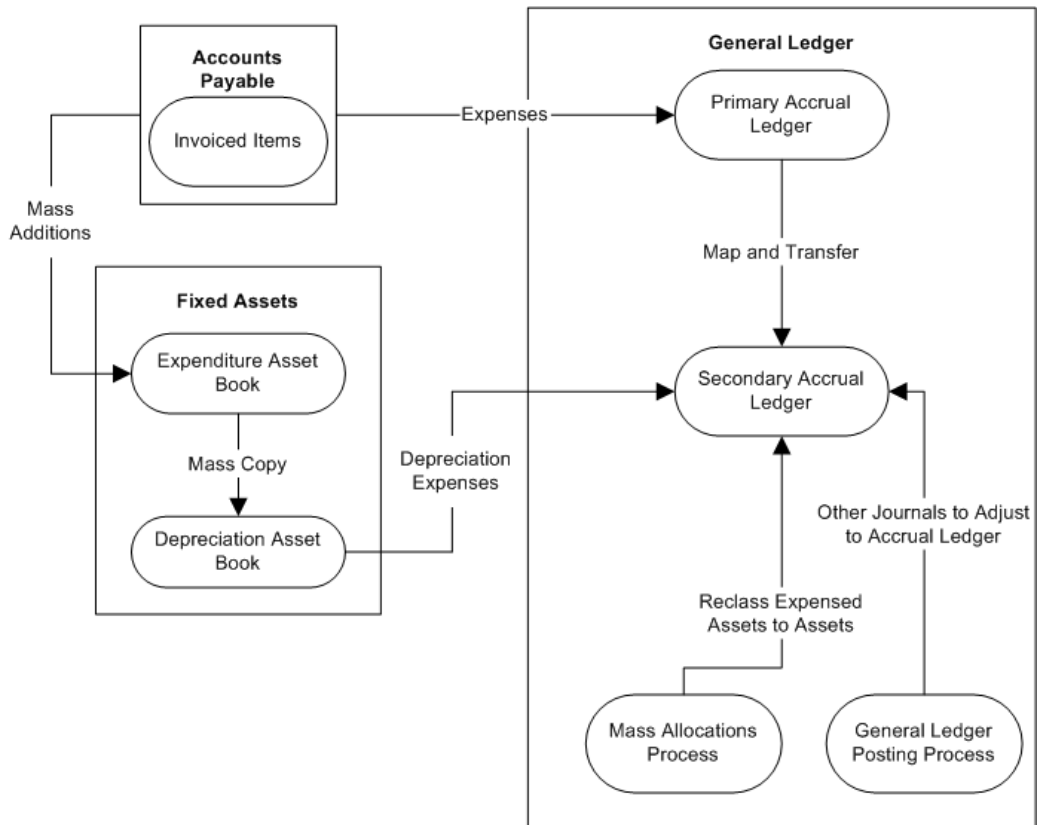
Accounts Payable

Invoiced Items

Expenses

General Ledger

Primary Accrual Ledger

Mass Additions

Map and Transfer

Fixed Assets

Expenditure Asset Book

Secondary Accrual Ledger

Mass Copy

Depreciation Expenses

Depreciation Asset Book

Other Journals to Adjust to Accrual Ledger

Reclass Expensed Assets to Assets

Mass Allocations Process

General Ledger Posting Process